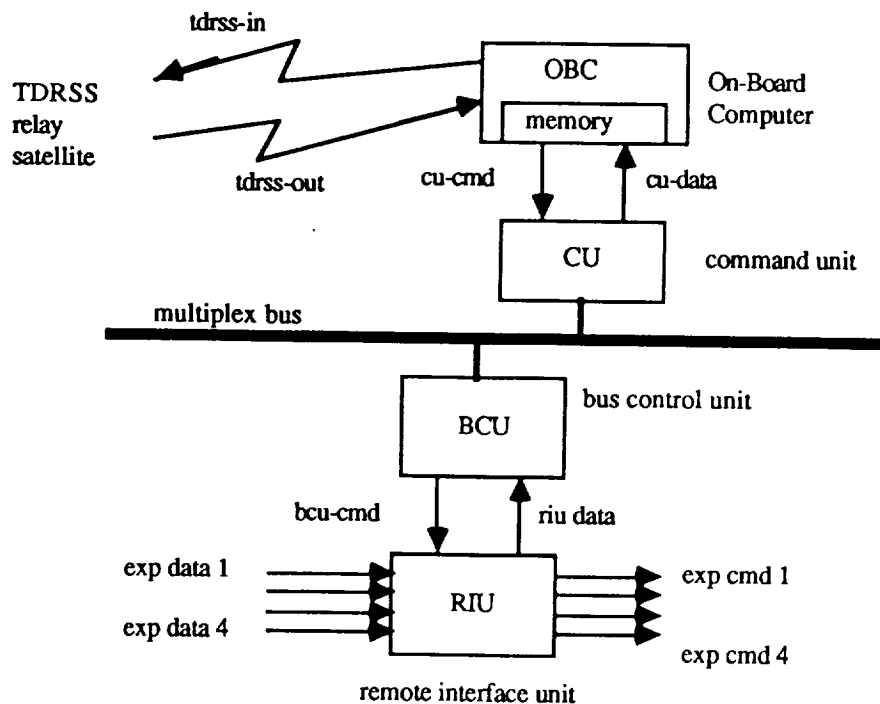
tdrss-in

TDRSS relay satellite

tdrss-out

OBC

memory

On-Board Computer

cu-cmd

cu-data

CU

command unit

multiplex bus

BCU

bus control unit

bcu-cmd

riu data

exp data 1

exp data 4

RIU

exp cmd 1

exp cmd 4

remote interface unit